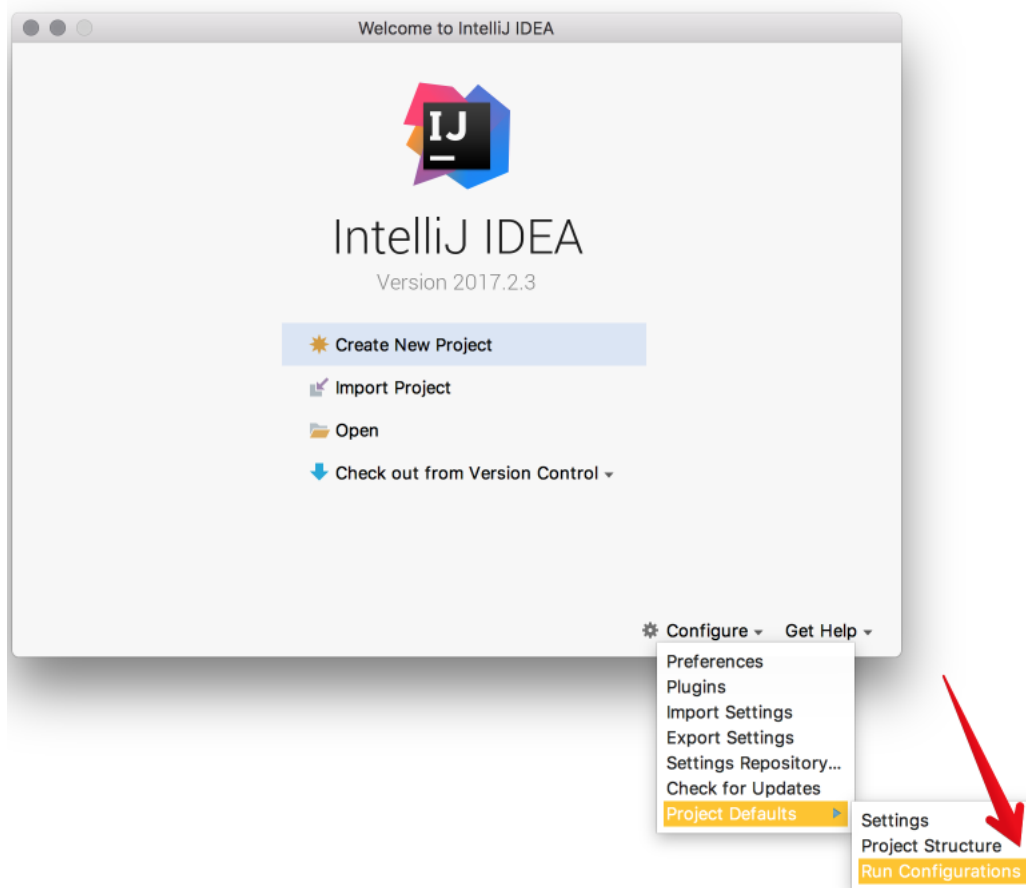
Welcome to IntelliJ IDEA

IJ

IntelliJ IDEA

Version 2017.2.3

Create New Project

Import Project

Open

Check out from Version Control

Configure

Get Help

Preferences
Plugins
Import Settings
Export Settings
Settings Repository...
Check for Updates
Project Defaults

Settings
Project Structure
Run Configurations